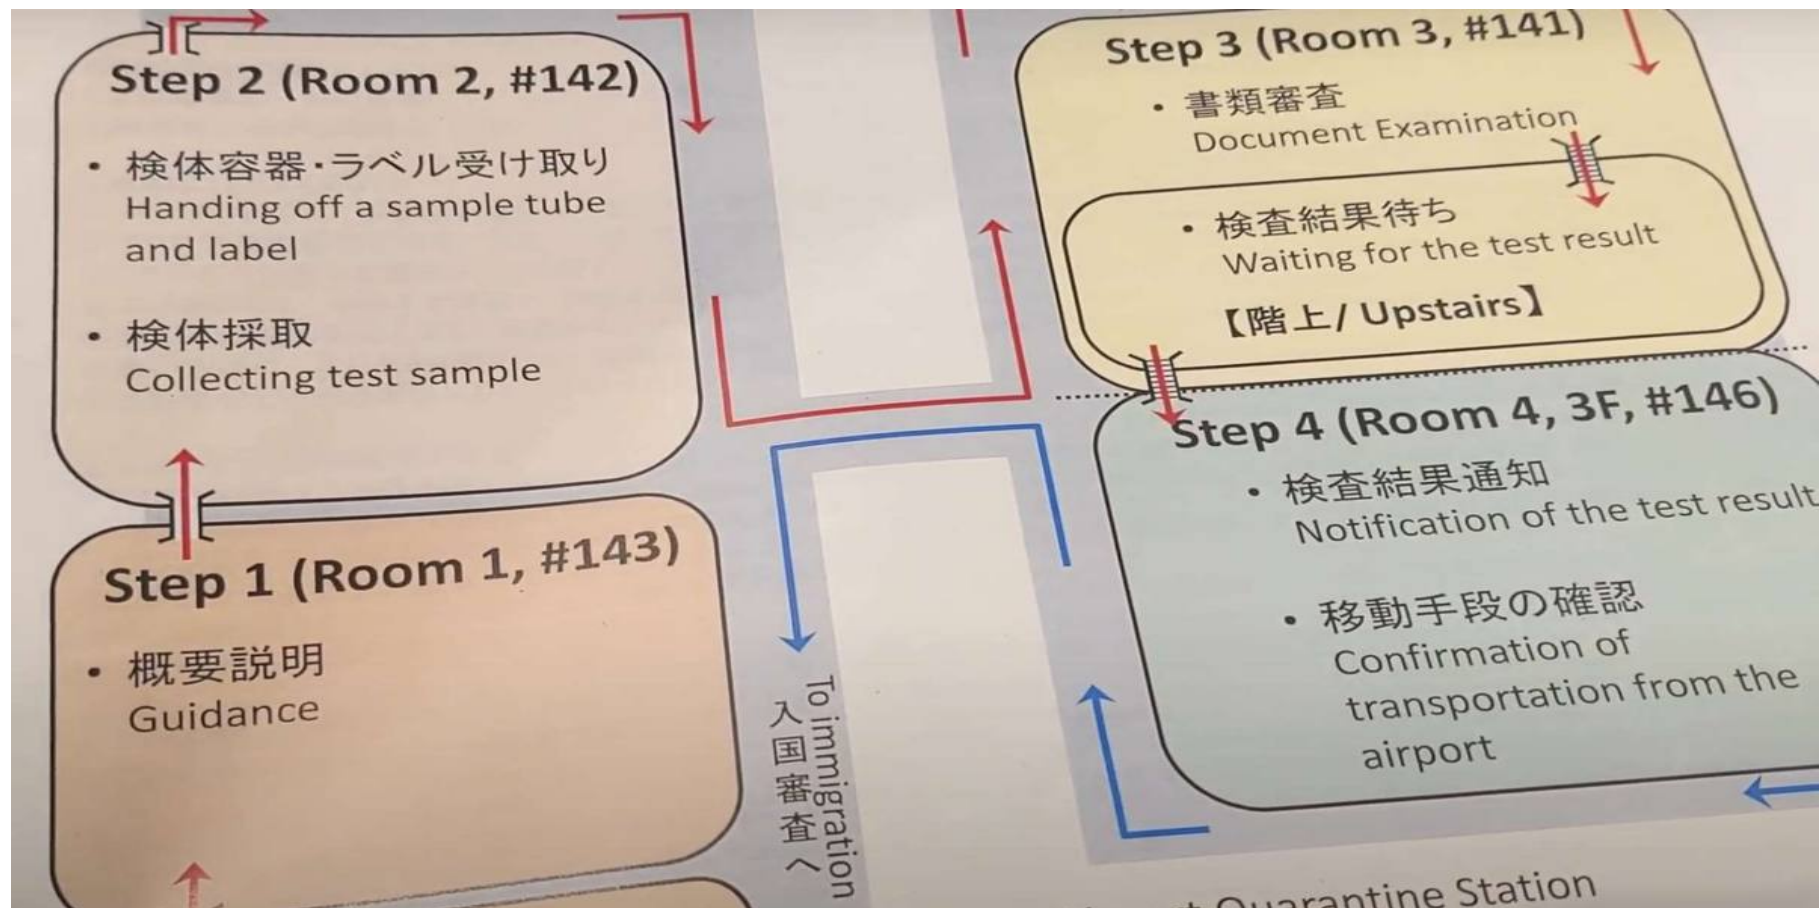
Step 2 (Room 2, #142)

• 検体容器・ラベル受け取り
Handing off a sample tube and label

• 検体採取
Collecting test sample

Step 1 (Room 1, #143)

• 概要説明
Guidance

To immigration
入国審査へ

Step 3 (Room 3, #141)

• 書類審査
Document Examination

• 検査結果待ち
Waiting for the test result

【階上/ Upstairs】

Step 4 (Room 4, 3F, #146)

• 検査結果通知
Notification of the test result

• 移動手段の確認
Confirmation of transportation from the airport

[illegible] Quarantine Station